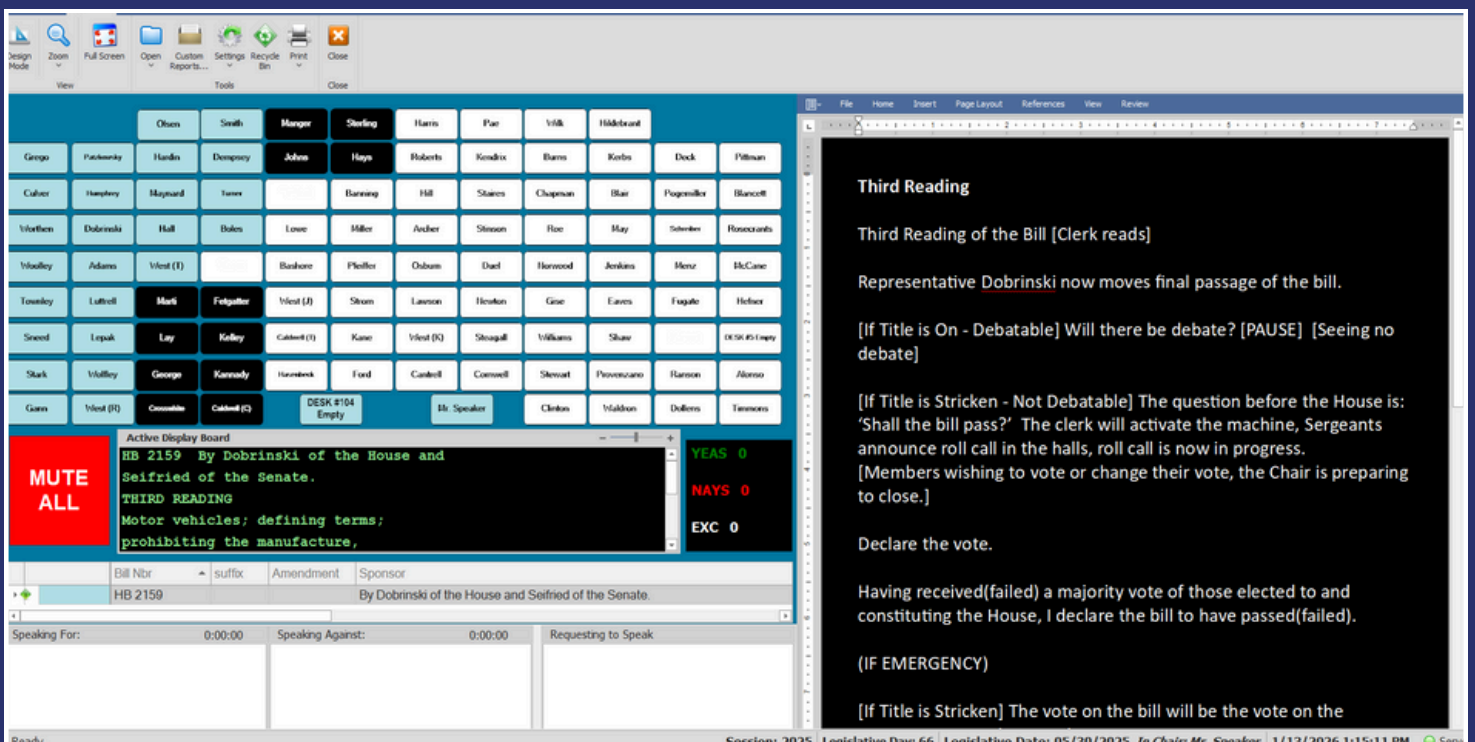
Design Mode Zoom Full Screen Open Custom Reports... Settings Recycle Bin Print Close
View Tools Close

| | | Olsen | Smith | Manger | Sterling | Harris | Pae | Wilk | Hildebrant | | |
|---|---|---|---|---|---|---|---|---|---|---|---|
| Grego | Patzkowsky | Hardin | Dempsey | Johns | Hays | Roberts | Kendrix | Burns | Kerbs | Deck | Pittman |
| Culver | Humphrey | Maynard | Turner | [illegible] | Banning | Hill | Staires | Chapman | Blair | Pogemiller | Blancett |
| Worthen | Dobrinski | Hall | Boles | Lowe | Miller | Archer | Stinson | Roe | May | Schreiber | Rosecrants |
| Woolley | Adams | West (T) | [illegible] | Bashore | Pfeiffer | Osburn | Duel | Harwood | Jenkins | Menz | McCane |
| Townley | Luttrell | Marti | Fetgatter | West (J) | Strom | Lawson | Hewlon | Gise | Eaves | Fugate | Hefner |
| Sneed | Lepak | Lay | Kelley | Caldwell (T) | Kane | West (K) | Steagall | Williams | Shaw | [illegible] | DESK #5 Empty |
| Stark | Wolfley | George | Kannady | Hasenbeck | Ford | Cantrell | Cornwell | Stewart | Provenzano | Ranson | Alonso |
| Gann | West (R) | Crosswhite | Caldwell (C) | DESK #104 Empty | | Mr. Speaker | | Clinton | Waldron | Dollens | Timmons |

MUTE ALL

Active Display Board
HB 2159 By Dobrinski of the House and Seifried of the Senate.
THIRD READING
Motor vehicles; defining terms;
prohibiting the manufacture,

YEAS 0
NAYS 0
EXC 0

| | Bill Nbr | suffix | Amendment | Sponsor |
|---|---|---|---|---|
| | HB 2159 | | | By Dobrinski of the House and Seifried of the Senate. |

Speaking For: 0:00:00
Speaking Against: 0:00:00
Requesting to Speak

File Home Insert Page Layout References View Review

Third Reading

Third Reading of the Bill [Clerk reads]

Representative Dobrinski now moves final passage of the bill.

[If Title is On - Debatable] Will there be debate? [PAUSE] [Seeing no debate]

[If Title is Stricken - Not Debatable] The question before the House is: 'Shall the bill pass?' The clerk will activate the machine, Sergeants announce roll call in the halls, roll call is now in progress. [Members wishing to vote or change their vote, the Chair is preparing to close.]

Declare the vote.

Having received(failed) a majority vote of those elected to and constituting the House, I declare the bill to have passed(failed).

(IF EMERGENCY)

[If Title is Stricken] The vote on the bill will be the vote on the

Ready Session: 2025 Legislative Day: 66 Legislative Date: 05/20/2025 In Chair: Mr. Speaker 1/12/2026 1:15:11 PM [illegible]